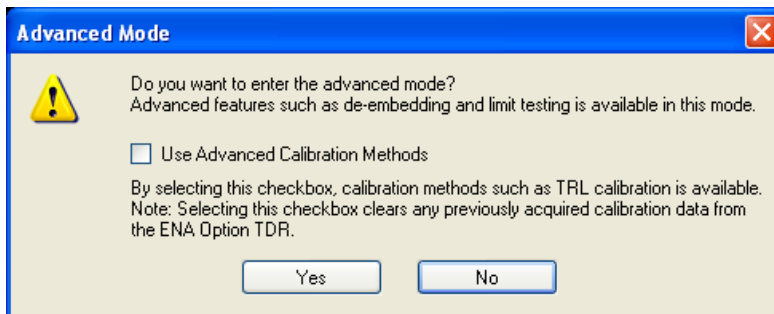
Advanced Mode

Do you want to enter the advanced mode?
Advanced features such as de-embedding and limit testing is available in this mode.

Use Advanced Calibration Methods

By selecting this checkbox, calibration methods such as TRL calibration is available.
Note: Selecting this checkbox clears any previously acquired calibration data from the ENA Option TDR.

Yes

No